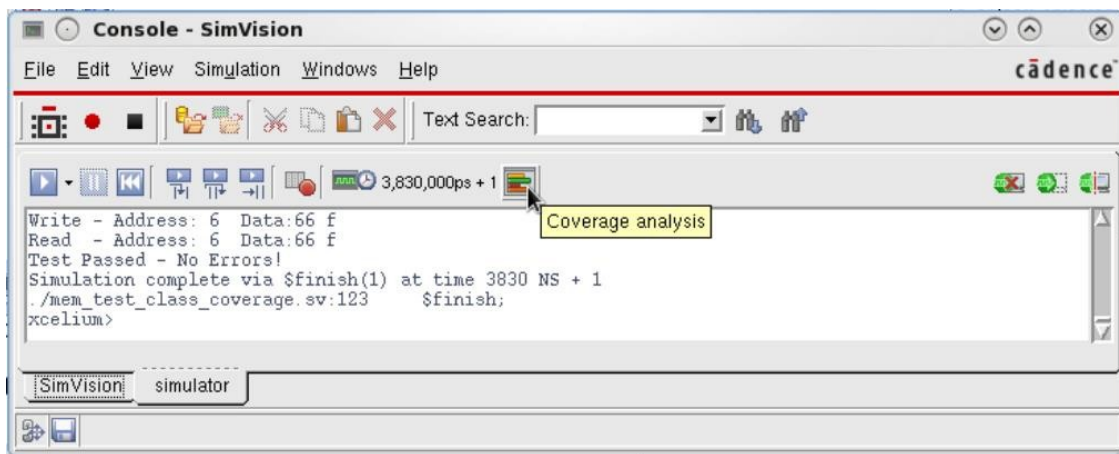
Console - SimVision

File Edit View Simulation Windows Help

cādence

Text Search:

3,830,000ps + 1

Coverage analysis

Write - Address: 6 Data:66 f
Read - Address: 6 Data:66 f
Test Passed - No Errors!
Simulation complete via $finish(1) at time 3830 NS + 1
./mem_test_class_coverage.sv:123 $finish;
xcelium>

SimVision simulator